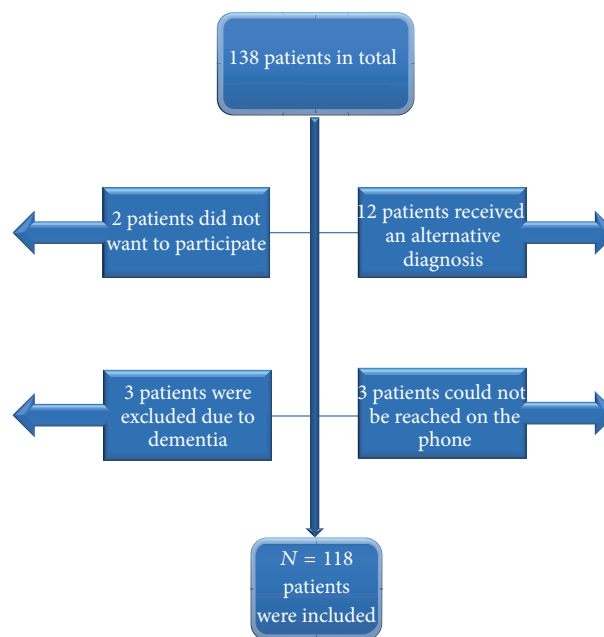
138 patients in total

2 patients did not want to participate

12 patients received an alternative diagnosis

3 patients were excluded due to dementia

3 patients could not be reached on the phone

$N = 118$ patients were included